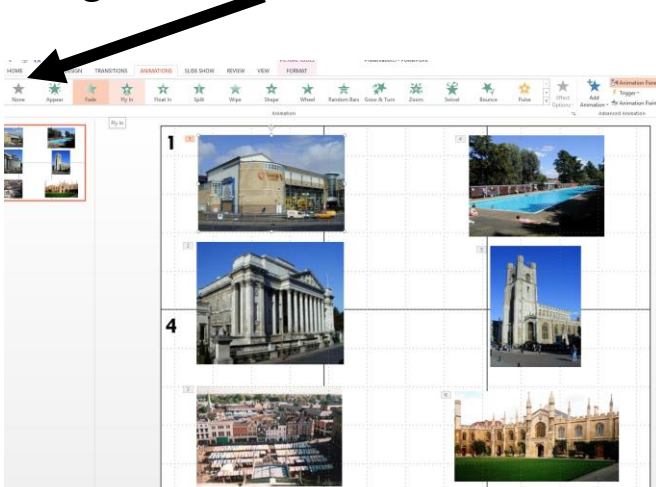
HOME SIGN TRANSITIONS ANIMATIONS SLIDE SHOW REVIEW VIEW FORMAT

None Appear Fade Fly In Float In Split Wipe Shape Wheel Random Bars Grow & Turn Zoom Swivel Bounce Pulse Effect Options Add Animation Animation Pane Trigger Animation Painter

Animation Advanced Animation

Fly In

1

4